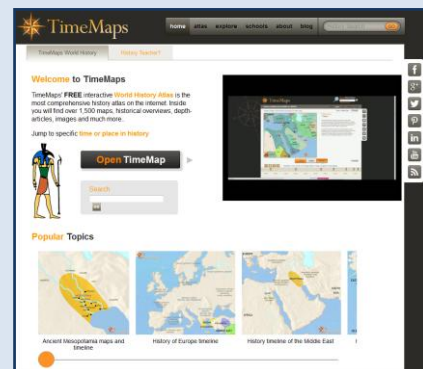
TimeMaps

home atlas explore schools about blog

TimeMaps World History

History Teacher?

Welcome to TimeMaps

TimeMaps' FREE interactive World History Atlas is the most comprehensive history atlas on the internet. Inside you will find over 1,500 maps, historical overviews, depth-articles, images and much more.

Jump to specific time or place in history

Open TimeMap

Search

Popular Topics

Ancient Mesopotamia maps and timeline

History of Europe timeline

History timeline of the Middle East